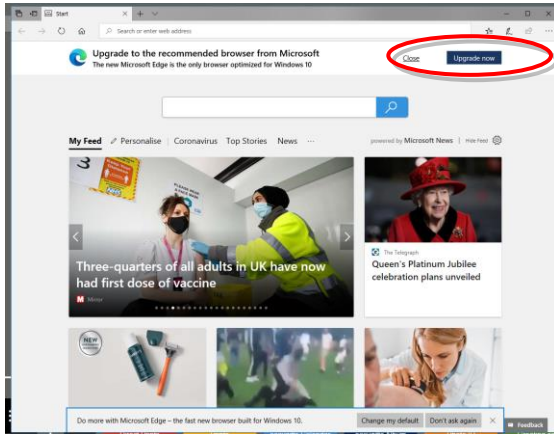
Start

Search or enter web address

Upgrade to the recommended browser from Microsoft
The new Microsoft Edge is the only browser optimized for Windows 10

Close
Upgrade now

My Feed
Personalise
Coronavirus
Top Stories
News
...

powered by Microsoft News
Hide Feed

Three-quarters of all adults in UK have now had first dose of vaccine

Mirror

The Telegraph
Queen's Platinum Jubilee celebration plans unveiled

NEW

Do more with Microsoft Edge – the fast new browser built for Windows 10.
Change my default
Don't ask again

Feedback